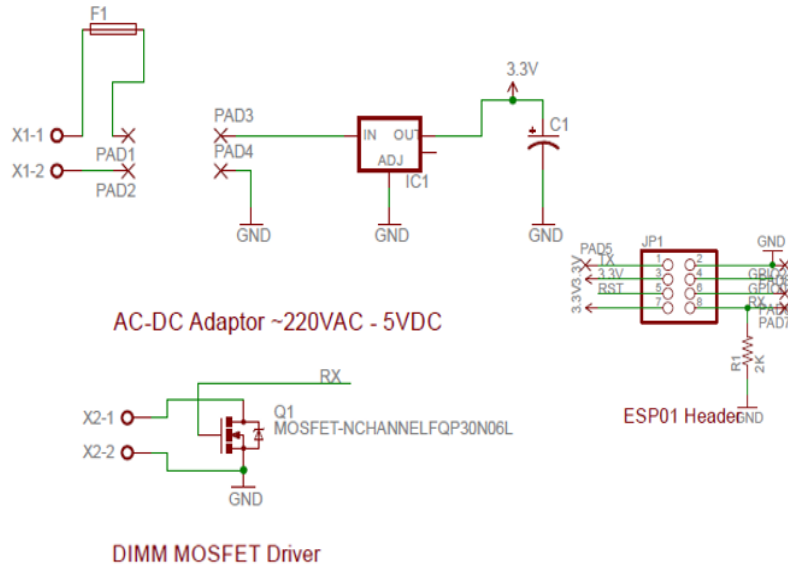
F1

X1-1

X1-2

PAD1

PAD2

PAD3

PAD4

GND

IN

OUT

ADJ

IC1

GND

3.3V

C1

GND

AC-DC Adaptor ~220VAC - 5VDC

PAD5

3.3V

3.3V

TX

3.3V

RST

JP1

1 2

3 4

5 6

7 8

GND

GPIO2

GPIO0

RX

PAD6

PAD7

R1

2K

GND

ESP01 Header

RX

X2-1

X2-2

Q1

MOSFET-NCHANNELFQP30N06L

GND

DIMM MOSFET Driver